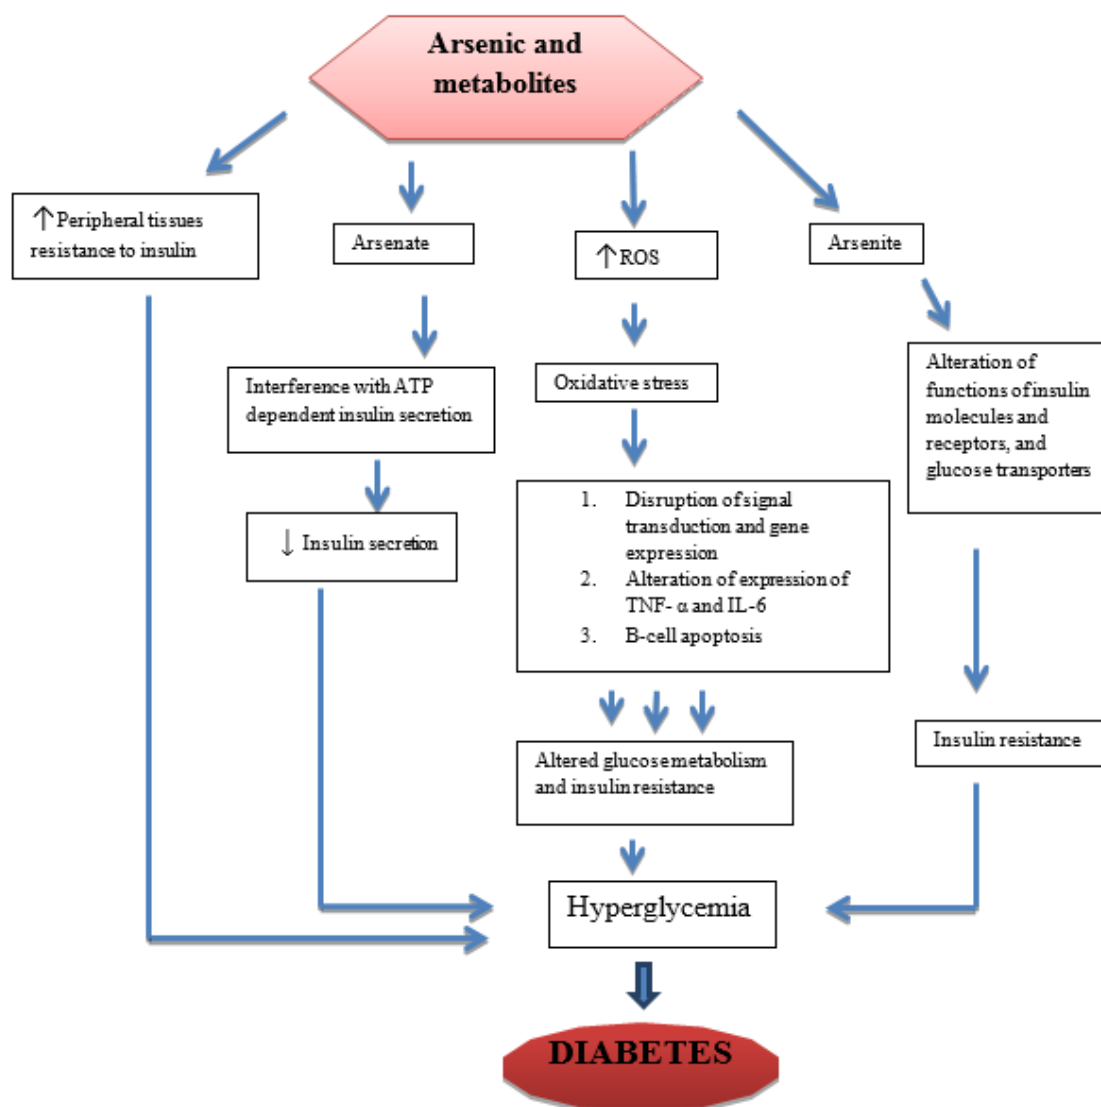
Arsenic and metabolites

↑Peripheral tissues resistance to insulin

Arsenate

↑ROS

Arsenite

Interference with ATP dependent insulin secretion

Oxidative stress

Alteration of functions of insulin molecules and receptors, and glucose transporters

↓ Insulin secretion

1. Disruption of signal transduction and gene expression
2. Alteration of expression of TNF- α and IL-6
3. B-cell apoptosis

Altered glucose metabolism and insulin resistance

Insulin resistance

Hyperglycemia

DIABETES